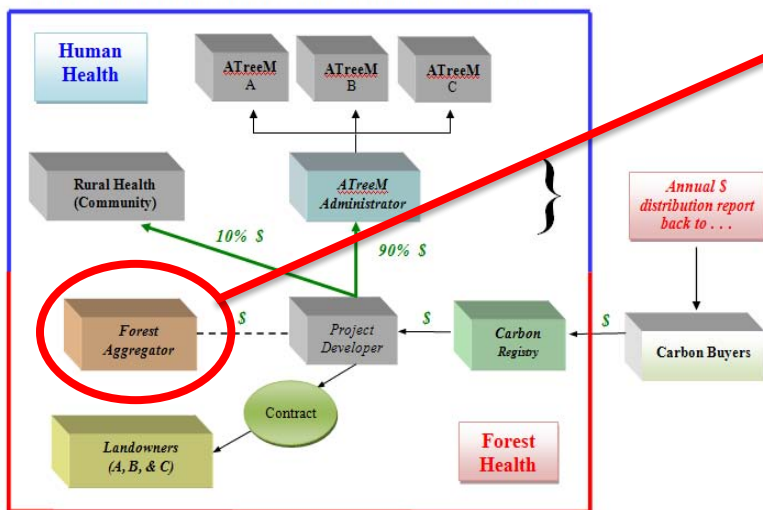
Human Health

ATreeM A

ATreeM B

ATreeM C

Rural Health (Community)

ATreeM Administrator

10% $

90% $

Annual $ distribution report back to . . .

Forest Aggregator

$

Project Developer

$

Carbon Registry

$

Carbon Buyers

Contract

Landowners (A, B, & C)

Forest Health